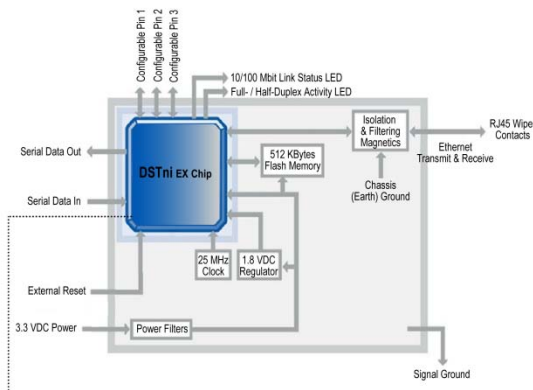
Configurable Pin 1
Configurable Pin 2
Configurable Pin 3
10/100 Mbit Link Status LED
Full- / Half-Duplex Activity LED
Serial Data Out
DSTni EX Chip
Isolation & Filtering Magnetics
RJ45 Wipe Contacts
Ethernet Transmit & Receive
512 KBytes Flash Memory
Chassis (Earth) Ground
Serial Data In
25 MHz Clock
1.8 VDC Regulator
External Reset
3.3 VDC Power
Power Filters
Signal Ground